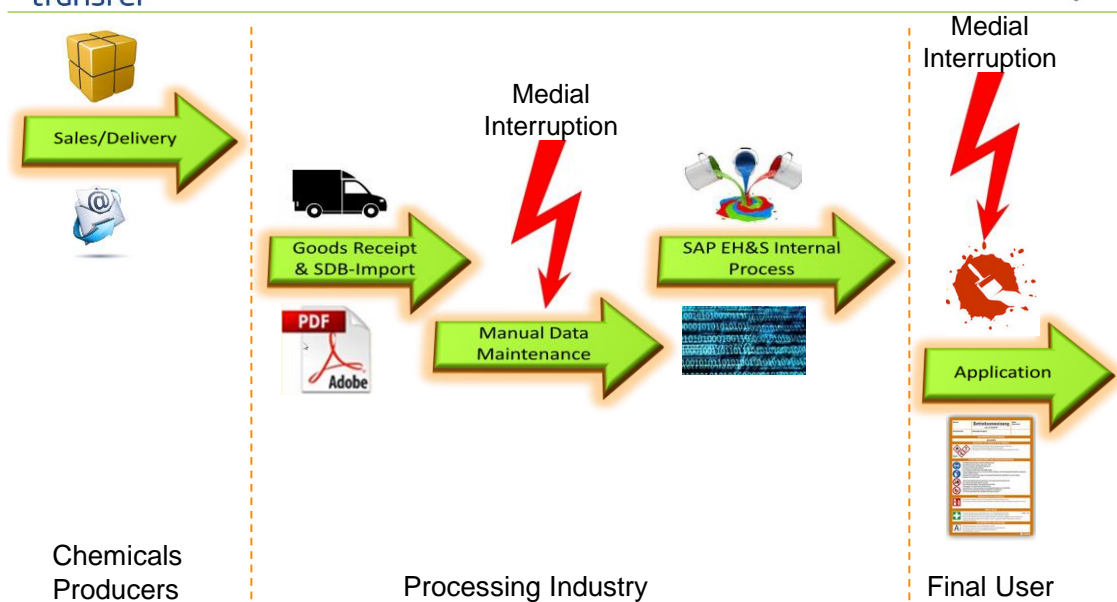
transfer

Sales/Delivery

Goods Receipt & SDB-Import

PDF

Adobe

Medial Interruption

Manual Data Maintenance

SAP EH&S Internal Process

Medial Interruption

Application

Betriebsanweisung

Chemicals Producers

Processing Industry

Final User